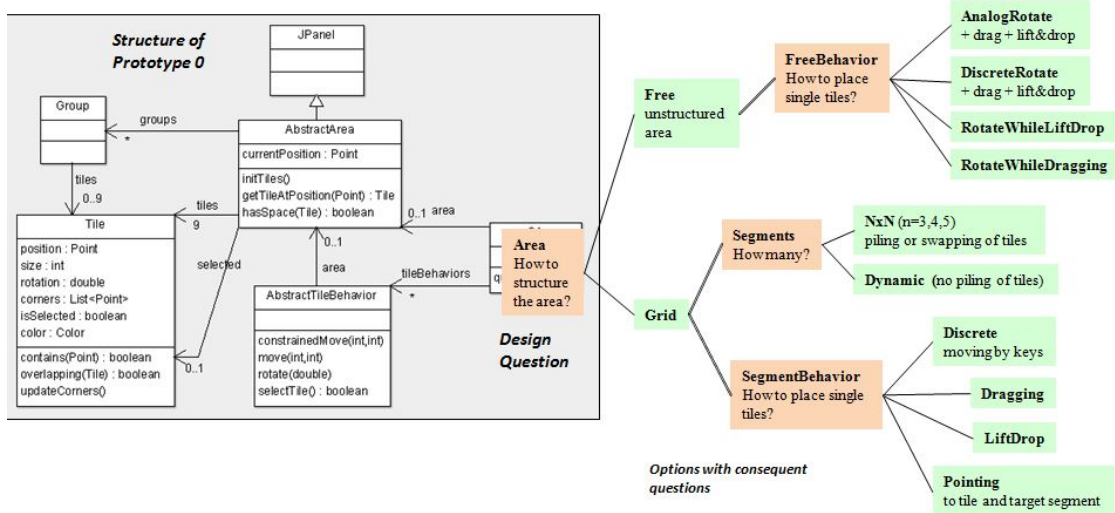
Structure of Prototype 0

JPanel

Group

groups

*

tiles

0..9

AbstractArea

currentPosition : Point

initTiles()
getTileAtPosition(Point) : Tile
hasSpace(Tile) : boolean

tiles

9

Tile

position : Point
size : int
rotation : double
corners : List<Point>
isSelected : boolean
color : Color

contains(Point) : boolean
overlapping(Tile) : boolean
updateCorners()

selected

0..1

0..1

area

0..1 area

tileBehaviors

*

AbstractTileBehavior

constrainedMove(int,int)
move(int,int)
rotate(double)
selectTile() : boolean

Area
How to structure the area?

Design Question

Free
unstructured area

FreeBehavior
How to place single tiles?

AnalogRotate
+ drag + lift&drop

DiscreteRotate
+ drag + lift&drop

RotateWhileLiftDrop

RotateWhileDragging

Grid

Segments
How many?

NxN (n=3,4,5)
piling or swapping of tiles

Dynamic (no piling of tiles)

SegmentBehavior
How to place single tiles?

Discrete
moving by keys

Dragging

LiftDrop

Pointing
to tile and target segment

Options with consequent questions